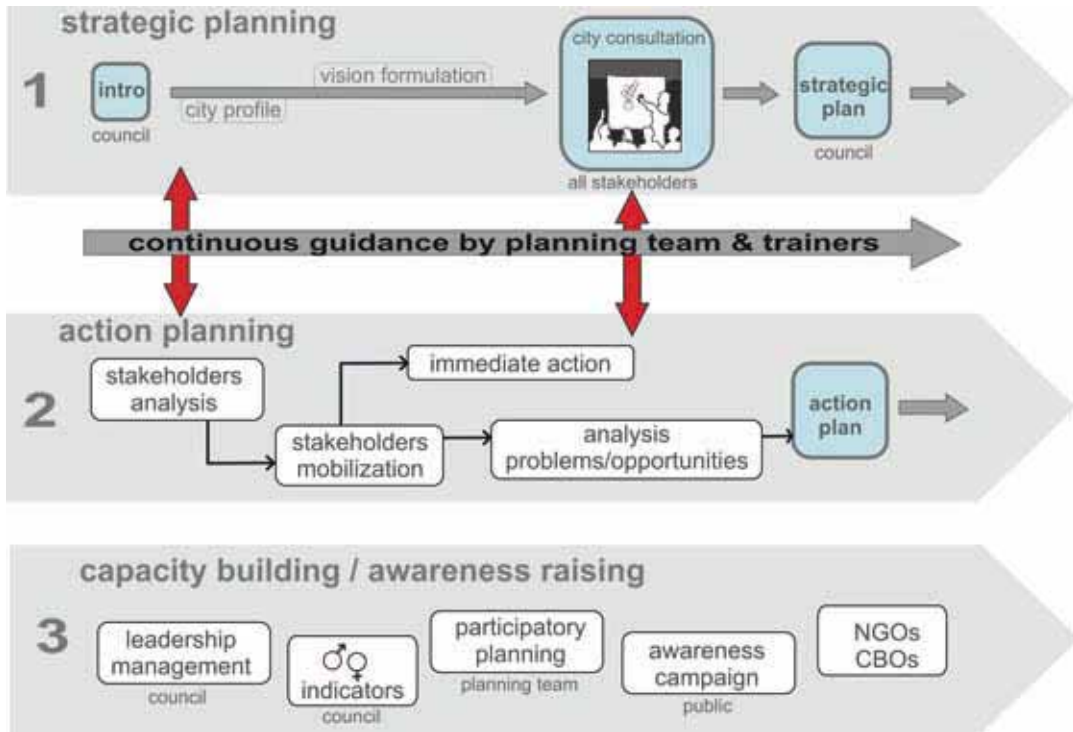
strategic planning

1

intro
council

vision formulation
city profile

city consultation
all stakeholders

strategic plan
council

continuous guidance by planning team & trainers

action planning

2

stakeholders analysis

immediate action

stakeholders mobilization

analysis problems/opportunities

action plan

capacity building / awareness raising

3

leadership management
council

♂♀ indicators
council

participatory planning
planning team

awareness campaign
public

NGOs CBOs